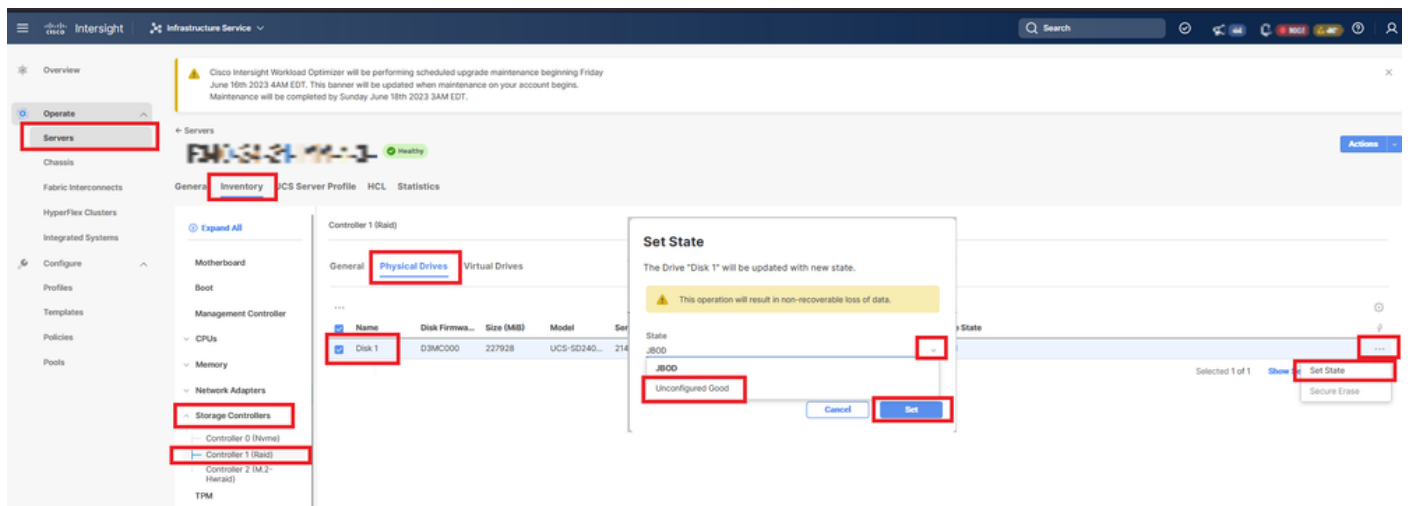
cisco Intersight | Infrastructure Service

Search

Overview

Operate
Servers
Chassis
Fabric Interconnects
HyperFlex Clusters
Integrated Systems

Configure
Profiles
Templates
Policies
Pools

Cisco Intersight Workload Optimizer will be performing scheduled upgrade maintenance beginning Friday June 16th 2023 4AM EDT. This banner will be updated when maintenance on your account begins. Maintenance will be completed by Sunday June 18th 2023 3AM EDT.

← Servers

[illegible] Healthy

Actions

General Inventory UCS Server Profile HCL Statistics

Expand All

Motherboard
Boot
Management Controller
CPUs
Memory
Network Adapters
Storage Controllers
Controller 0 (Nvme)
Controller 1 (Raid)
Controller 2 (M.2-Hwraid)
TPM

Controller 1 (Raid)

General Physical Drives Virtual Drives

...

| Name | Disk Firmwa... | Size (MiB) | Model | Ser |
|---|---|---|---|---|
| Disk 1 | D3MC000 | 227928 | UCS-SD240... | 214 |

State

Selected 1 of 1 Show Se

Set State
Secure Erase

Set State

The Drive "Disk 1" will be updated with new state.

This operation will result in non-recoverable loss of data.

State
JBOD

JBOD
Unconfigured Good

Cancel Set